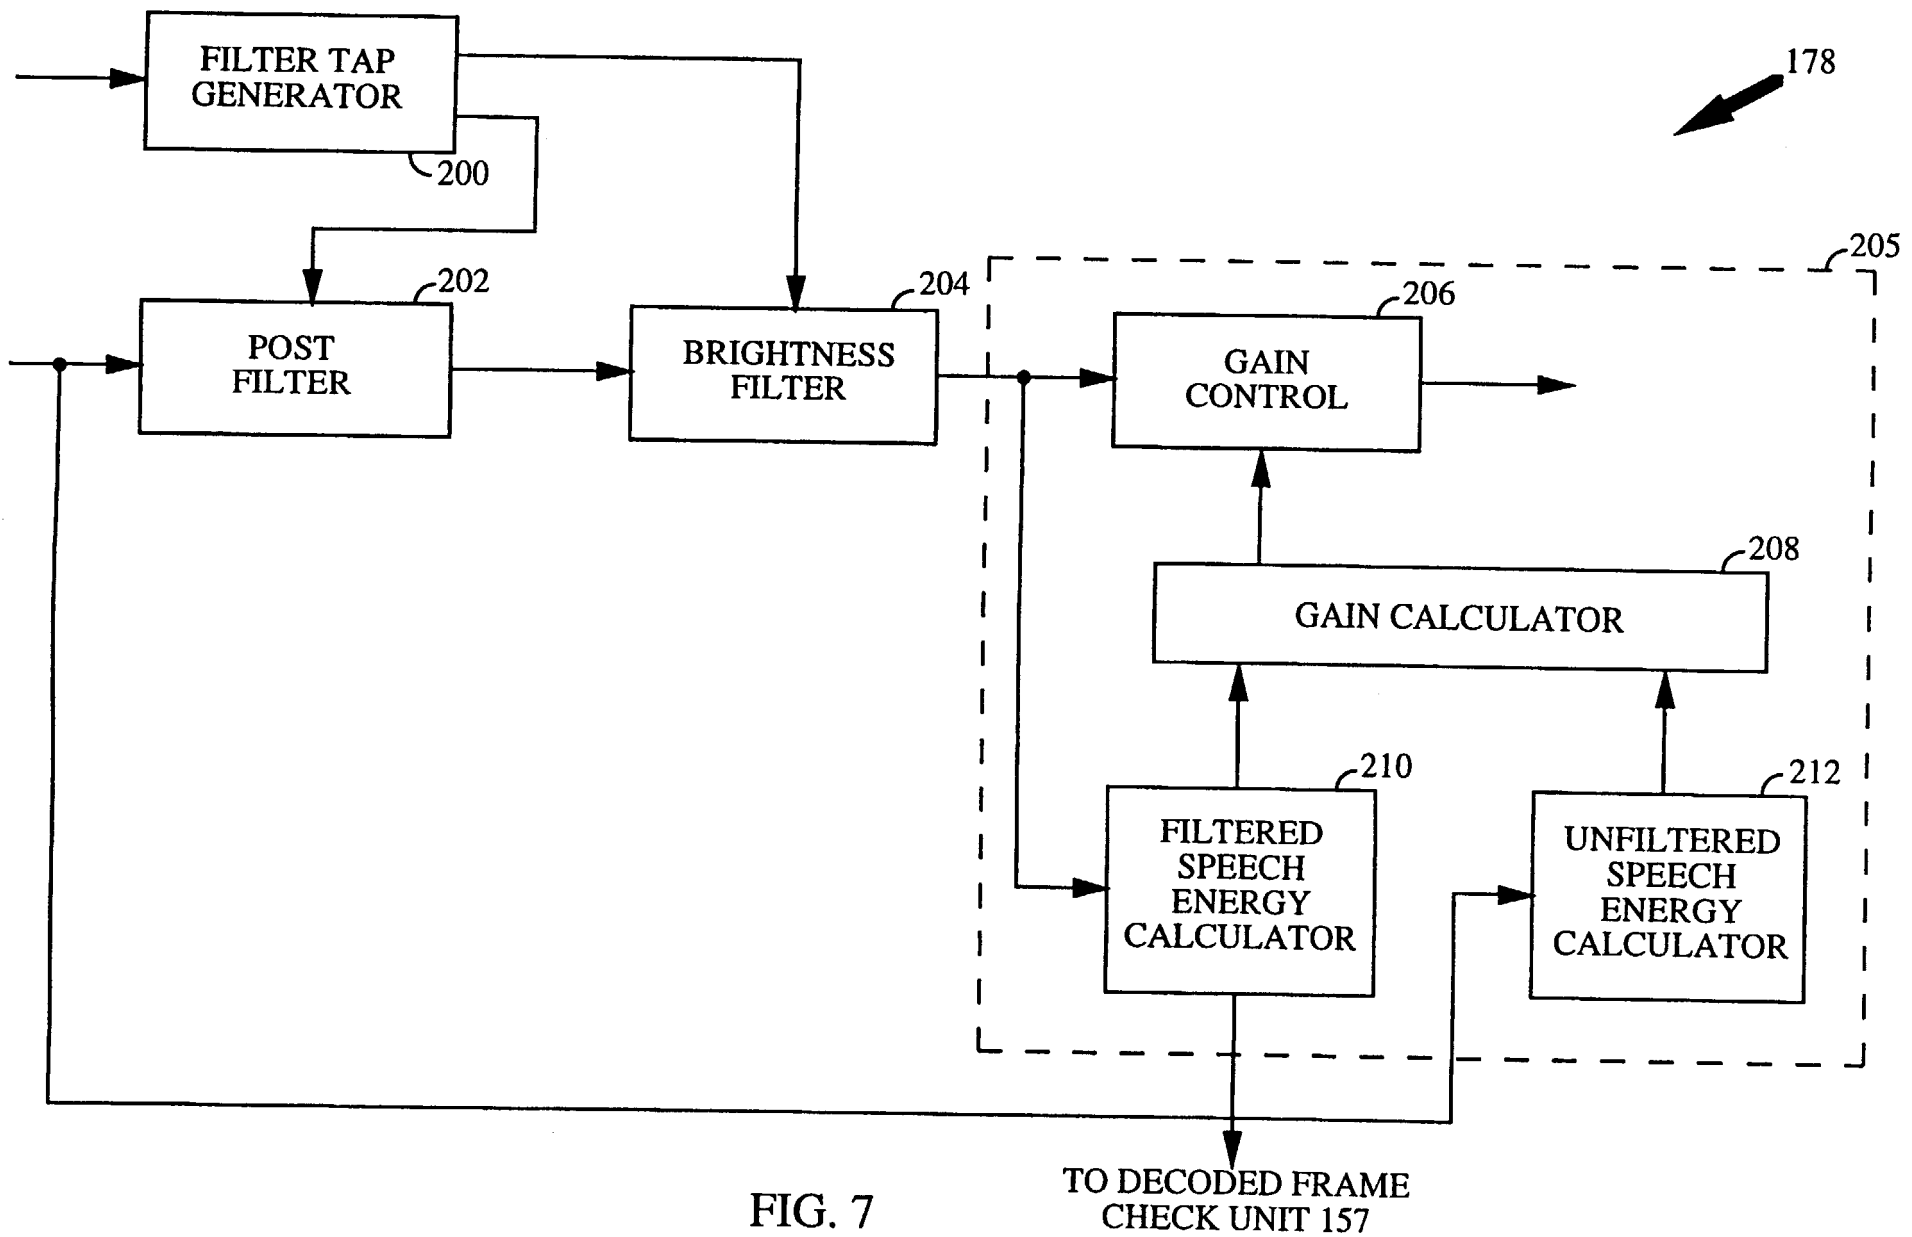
FILTER TAP GENERATOR

200

178

205

202

204

206

POST FILTER

BRIGHTNESS FILTER

GAIN CONTROL

208

GAIN CALCULATOR

210

212

FILTERED SPEECH ENERGY CALCULATOR

UNFILTERED SPEECH ENERGY CALCULATOR

FIG. 7

TO DECODED FRAME CHECK UNIT 157